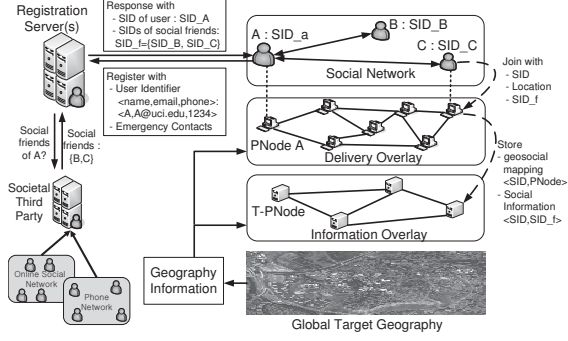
Registration Server(s)

Response with
- SID of user : SID_A
- SIDs of social friends: SID_f={SID_B, SID_C}

A : SID_a

B : SID_B

C : SID_C

Social Network

Register with
- User Identifier <name,email,phone>: <A,A@uci.edu,1234>
- Emergency Contacts

Join with
- SID
- Location
- SID_f

Social friends of A?

Social friends : {B,C}

PNode A

Delivery Overlay

Societal Third Party

Store
- geosocial mapping <SID,PNode>
- Social Information <SID,SID_f>

T-PNode

Information Overlay

Online Social Network

Phone Network

Geography Information

Global Target Geography